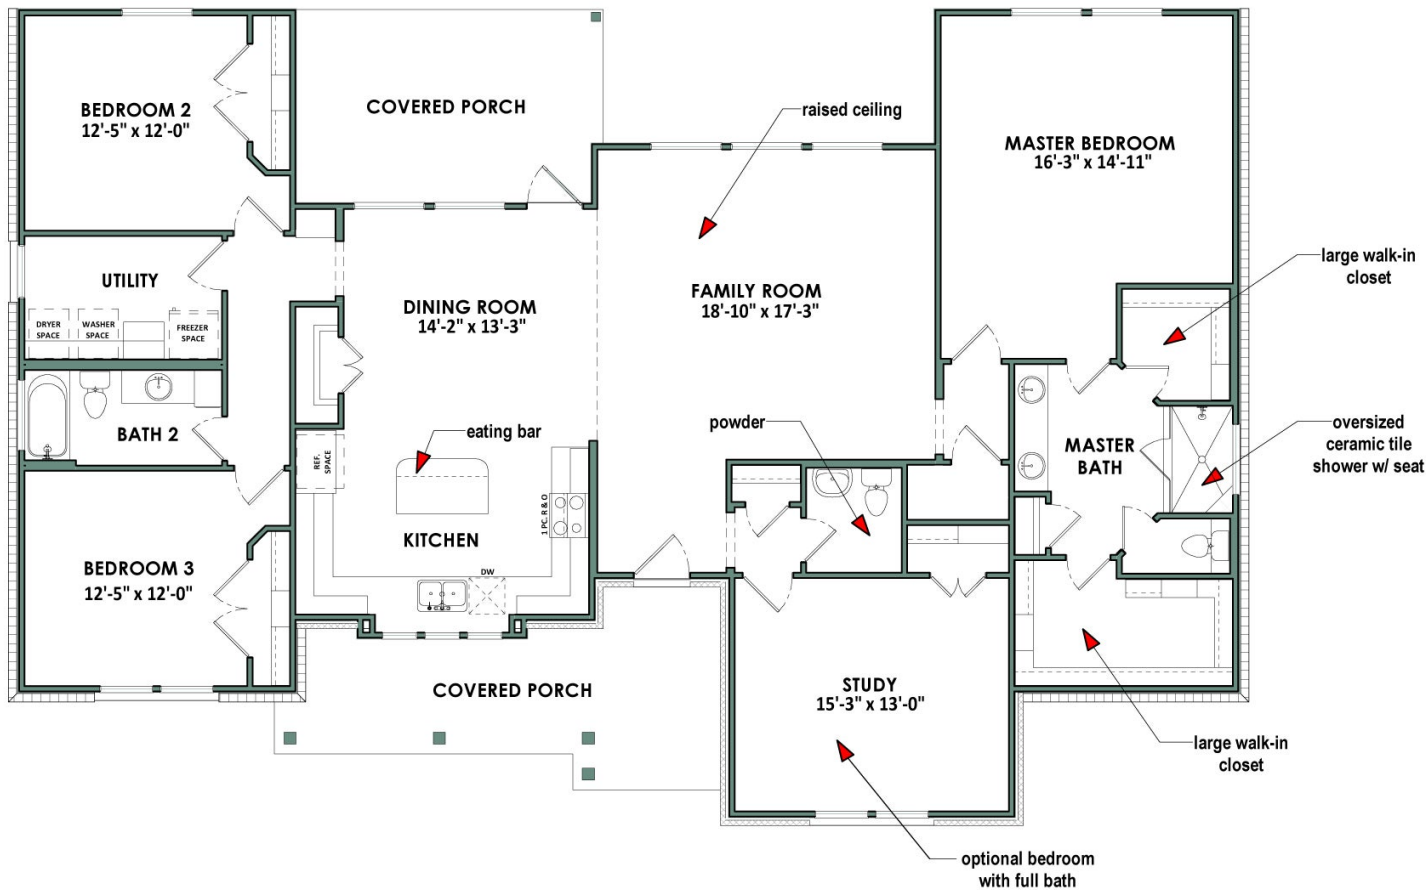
BEDROOM 2
12'-5" x 12'-0"

COVERED PORCH

raised ceiling

MASTER BEDROOM
16'-3" x 14'-11"

UTILITY

DRYER SPACE

WASHER SPACE

FREEZER SPACE

DINING ROOM
14'-2" x 13'-3"

FAMILY ROOM
18'-10" x 17'-3"

large walk-in closet

BATH 2

REF. SPACE

eating bar

powder

MASTER BATH

oversized ceramic tile shower w/ seat

1PC R & O

KITCHEN

DW

BEDROOM 3
12'-5" x 12'-0"

COVERED PORCH

STUDY
15'-3" x 13'-0"

large walk-in closet

optional bedroom with full bath